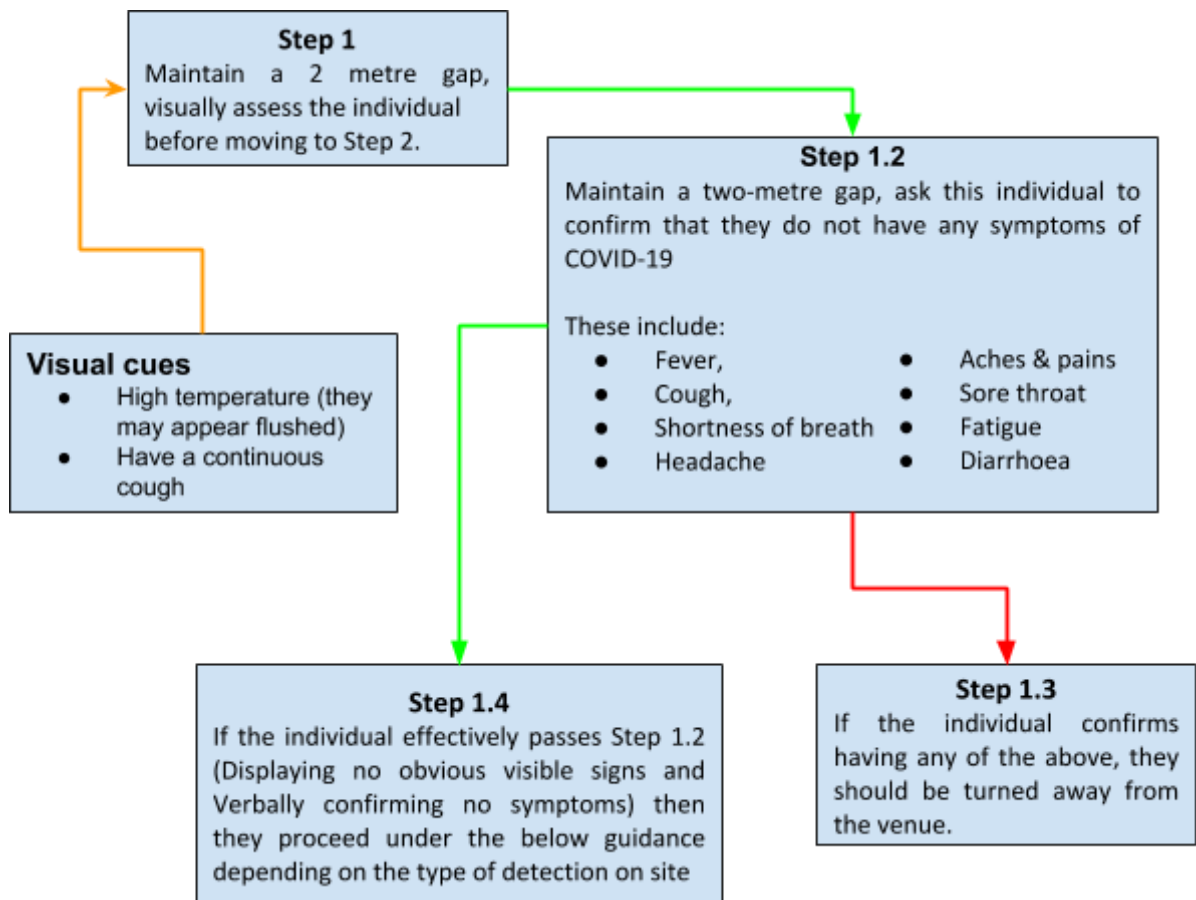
**Step 1**
Maintain a 2 metre gap, visually assess the individual before moving to Step 2.

**Visual cues**
- High temperature (they may appear flushed)
- Have a continuous cough

**Step 1.2**
Maintain a two-metre gap, ask this individual to confirm that they do not have any symptoms of COVID-19

These include:
- Fever,
- Cough,
- Shortness of breath
- Headache
- Aches & pains
- Sore throat
- Fatigue
- Diarrhoea

**Step 1.4**
If the individual effectively passes Step 1.2 (Displaying no obvious visible signs and Verbally confirming no symptoms) then they proceed under the below guidance depending on the type of detection on site

**Step 1.3**
If the individual confirms having any of the above, they should be turned away from the venue.